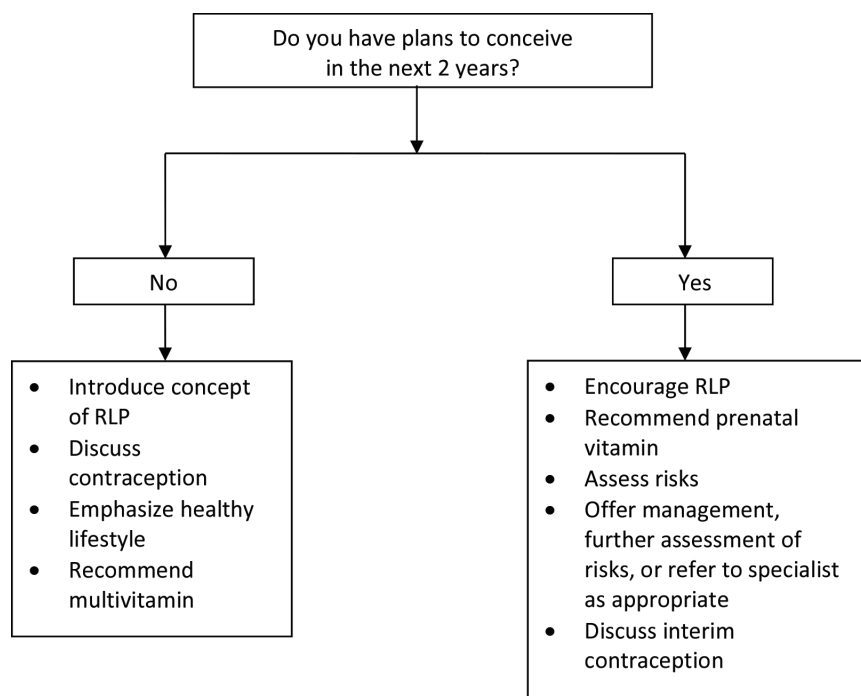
Do you have plans to conceive in the next 2 years?

No

Yes

- Introduce concept of RLP
- Discuss contraception
- Emphasize healthy lifestyle
- Recommend multivitamin

- Encourage RLP
- Recommend prenatal vitamin
- Assess risks
- Offer management, further assessment of risks, or refer to specialist as appropriate
- Discuss interim contraception